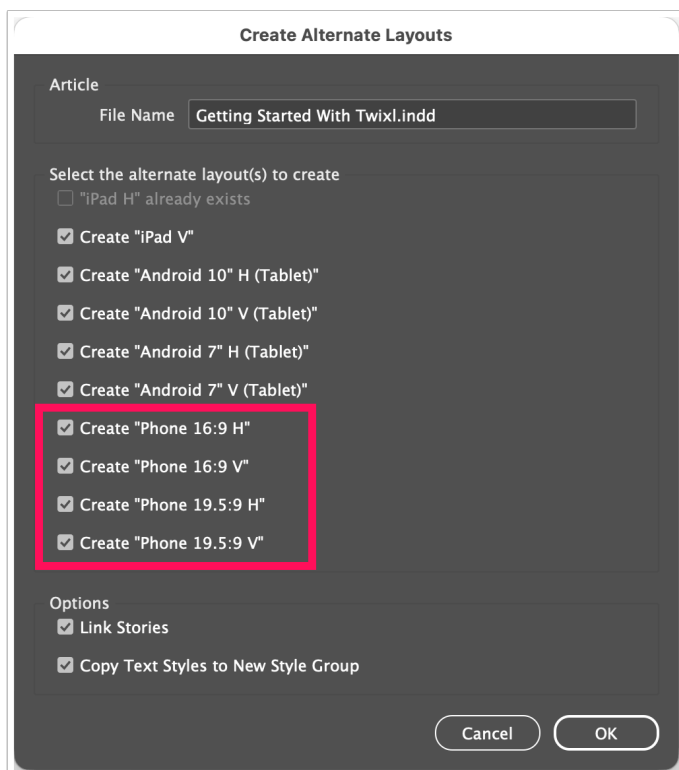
Create Alternate Layouts

Article

File Name Getting Started With Twixl.indd

Select the alternate layout(s) to create

"iPad H" already exists

Create "iPad V"

Create "Android 10" H (Tablet)"

Create "Android 10" V (Tablet)"

Create "Android 7" H (Tablet)"

Create "Android 7" V (Tablet)"

Create "Phone 16:9 H"

Create "Phone 16:9 V"

Create "Phone 19.5:9 H"

Create "Phone 19.5:9 V"

Options

Link Stories

Copy Text Styles to New Style Group

Cancel

OK